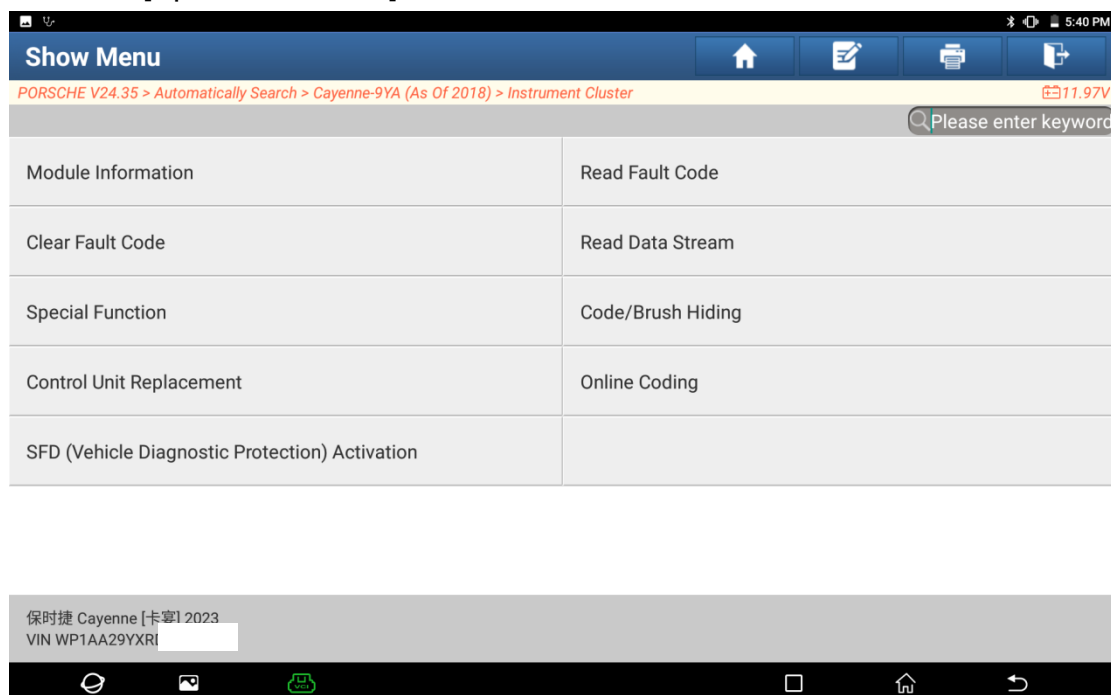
5:40 PM

Show Menu

PORSCHE V24.35 > Automatically Search > Cayenne-9YA (As Of 2018) > Instrument Cluster

11.97V

Please enter keyword

| Module Information | Read Fault Code |
|---|---|
| Clear Fault Code | Read Data Stream |
| Special Function | Code/Brush Hiding |
| Control Unit Replacement | Online Coding |
| SFD (Vehicle Diagnostic Protection) Activation | |

保时捷 Cayenne [卡宴] 2023
VIN WP1AA29YXR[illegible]

VCI